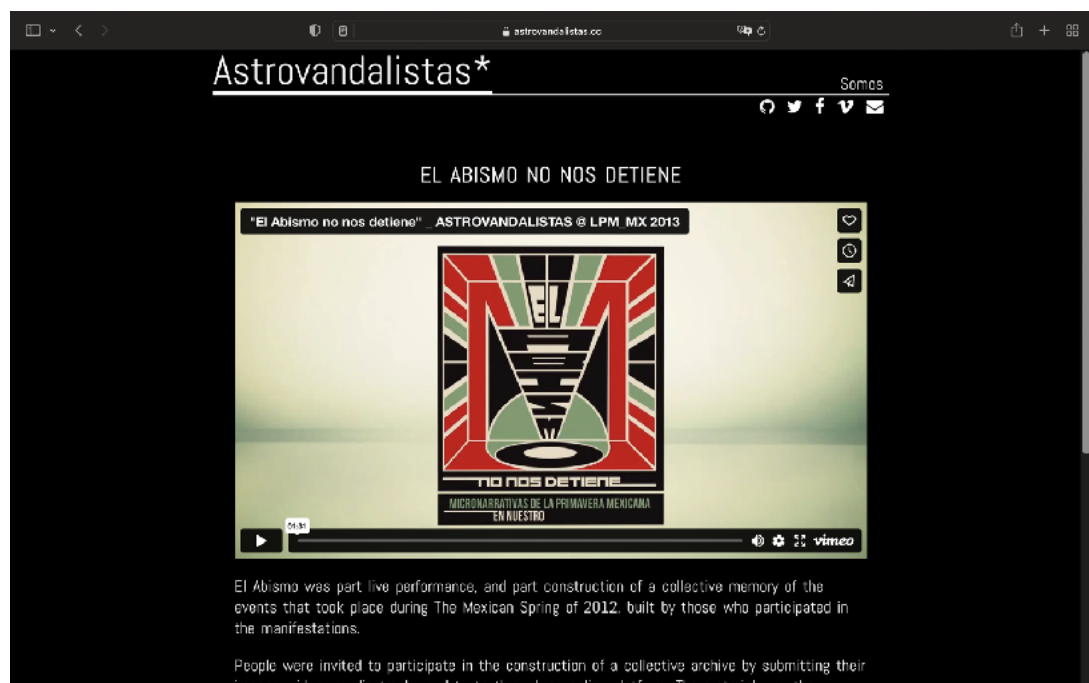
astrovandalistas.cc

Astrovandalistas*

Somos

EL ABISMO NO NOS DETIENE

"El Abismo no nos detiene" _ ASTROVANDALISTAS @ LPM_MX 2013

EL ABISMO

NO NOS DETIENE

MICRONARRATIVAS DE LA PRIMAVERA MEXICANA EN NUESTRO

01:31

vimeo

El Abismo was part live performance, and part construction of a collective memory of the events that took place during The Mexican Spring of 2012, built by those who participated in the manifestations.

People were invited to participate in the construction of a collective archive by submitting their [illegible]